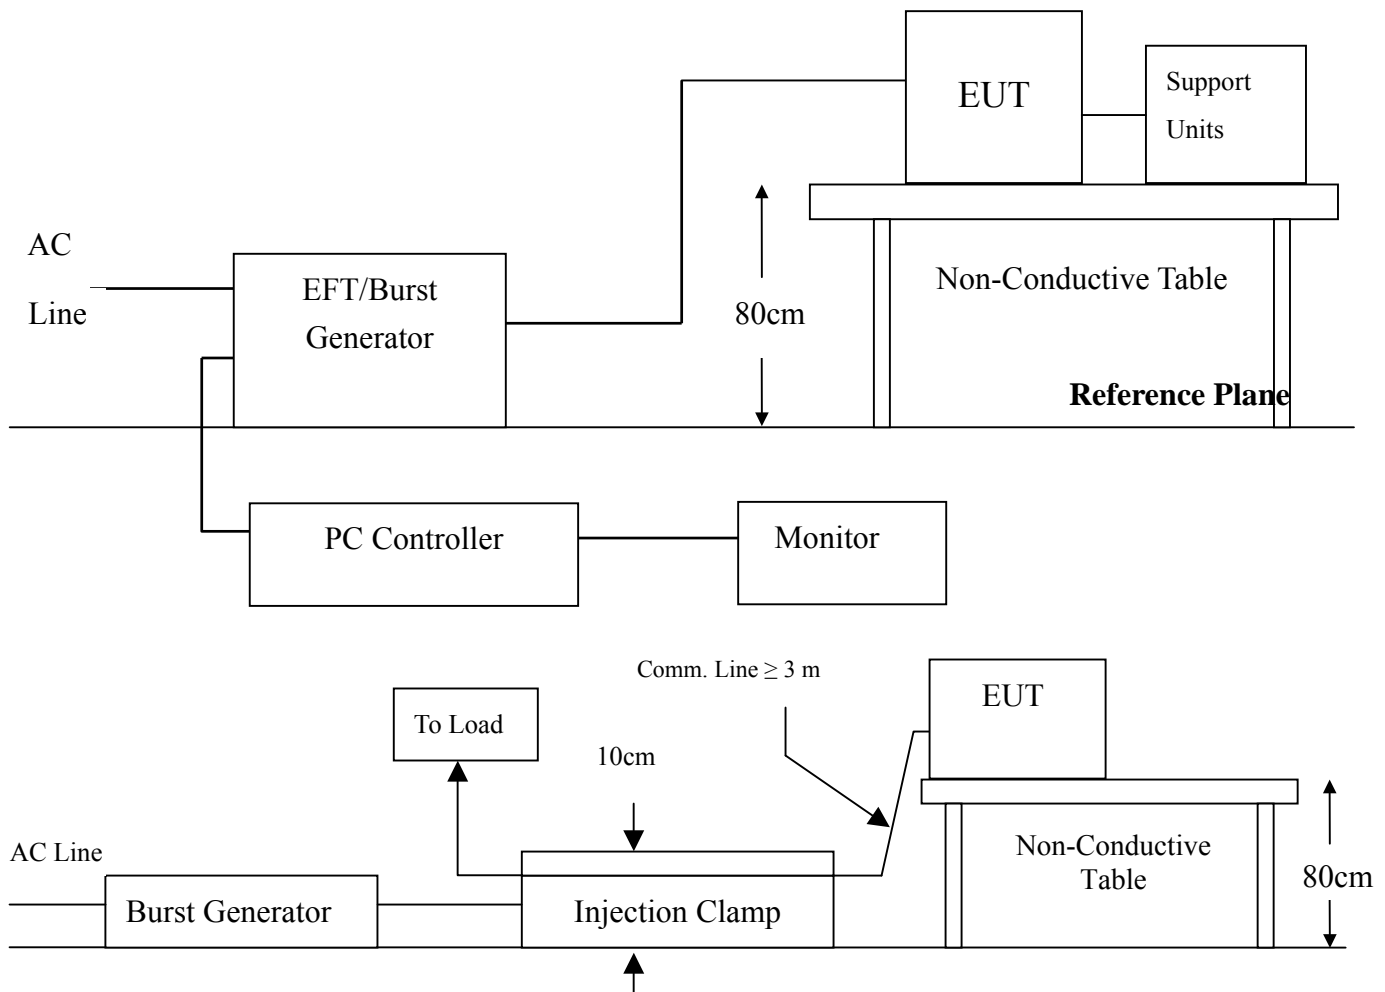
EUT

Support Units

AC Line

EFT/Burst Generator

80cm

Non-Conductive Table

Reference Plane

PC Controller

Monitor

Comm. Line $\geq$ 3 m

EUT

To Load

10cm

AC Line

Burst Generator

Injection Clamp

Non-Conductive Table

80cm